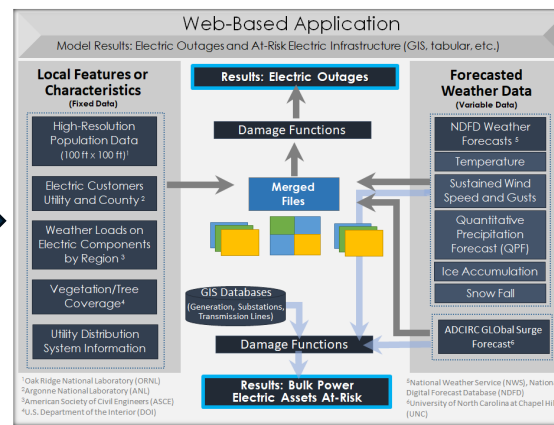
Web-Based Application

Model Results: Electric Outages and At-Risk Electric Infrastructure (GIS, tabular, etc.)

Local Features or Characteristics
(Fixed Data)

High-Resolution Population Data (100 ft x 100 ft)$^1$

Electric Customers Utility and County$^2$

Weather Loads on Electric Components by Region$^3$

Vegetation/Tree Coverage$^4$

Utility Distribution System Information

Results: Electric Outages

Damage Functions

Merged Files

GIS Databases (Generation, Substations, Transmission Lines)

Damage Functions

Results: Bulk Power Electric Assets At-Risk

Forecasted Weather Data
(Variable Data)

NDFD Weather Forecasts$^5$

Temperature

Sustained Wind Speed and Gusts

Quantitative Precipitation Forecast (QPF)

Ice Accumulation

Snow Fall

ADCIRC GLObal Surge Forecast$^6$

$^1$Oak Ridge National Laboratory (ORNL)
$^2$Argonne National Laboratory (ANL)
$^3$American Society of Civil Engineers (ASCE)
$^4$U.S. Department of the Interior (DOI)

$^5$National Weather Service (NWS), Nation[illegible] Digital Forecast Database (NDFD)
$^6$University of North Carolina at Chapel Hil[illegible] (UNC)